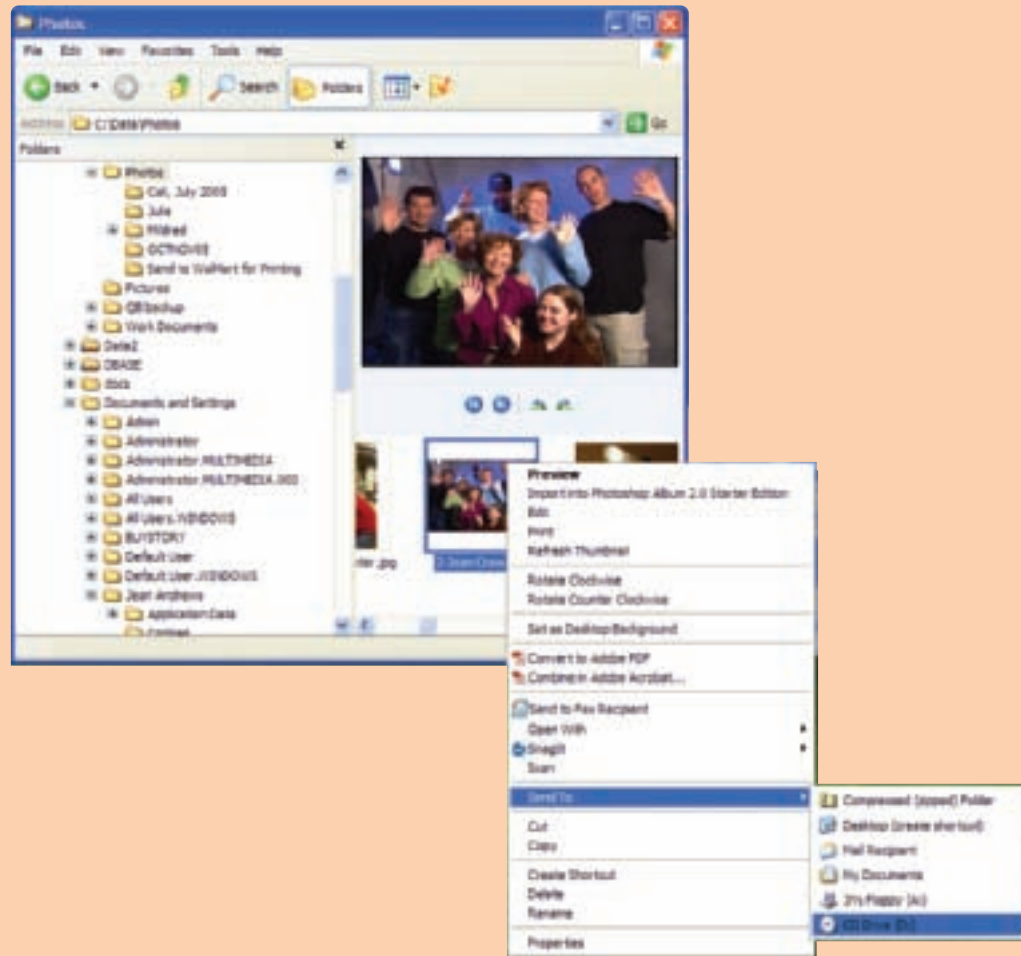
Photos

File Edit View Favorites Tools Help

Back Search Folders

Address C:\Data\Photos Go

Folders

Photos
Cali, July 2003
Julie
Mildred
OCTNOV03
Send to WalMart for Printing
Pictures
QBbackup
Work Documents
Data2
DBASE
docs
Documents and Settings
Admin
Administrator
Administrator.MULTIMEDIA
Administrator.MULTIMEDIA.000
All Users
All Users.WINDOWS
BUYSTORY
Default User
Default User.WINDOWS
Jean Andrews
Application Data
Contacts

ter.jpg

Preview
Import into Photoshop Album 2.0 Starter Edition
Edit
Print
Refresh Thumbnail
Rotate Clockwise
Rotate Counter Clockwise
Set as Desktop Background
Convert to Adobe PDF
Combine in Adobe Acrobat...
Send to Fax Recipient
Open With
SnagIt
Scan
Send To
Cut
Copy
Create Shortcut
Delete
Rename
Properties

Compressed (zipped) Folder
Desktop (create shortcut)
Mail Recipient
My Documents
3½ Floppy (A:)
CD Drive (D:)